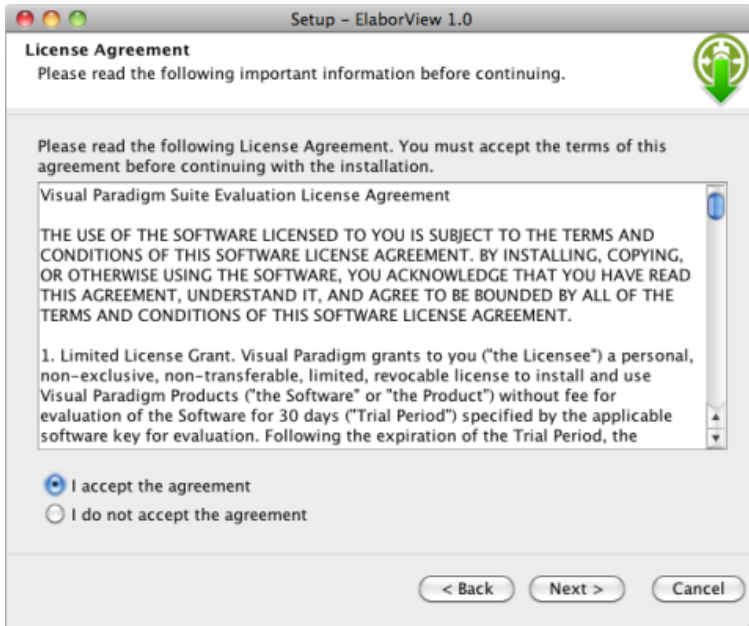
Setup – ElaborView 1.0

License Agreement
Please read the following important information before continuing.

Please read the following License Agreement. You must accept the terms of this agreement before continuing with the installation.

Visual Paradigm Suite Evaluation License Agreement

THE USE OF THE SOFTWARE LICENSED TO YOU IS SUBJECT TO THE TERMS AND CONDITIONS OF THIS SOFTWARE LICENSE AGREEMENT. BY INSTALLING, COPYING, OR OTHERWISE USING THE SOFTWARE, YOU ACKNOWLEDGE THAT YOU HAVE READ THIS AGREEMENT, UNDERSTAND IT, AND AGREE TO BE BOUNDED BY ALL OF THE TERMS AND CONDITIONS OF THIS SOFTWARE LICENSE AGREEMENT.

1. Limited License Grant. Visual Paradigm grants to you ("the Licensee") a personal, non-exclusive, non-transferable, limited, revocable license to install and use Visual Paradigm Products ("the Software" or "the Product") without fee for evaluation of the Software for 30 days ("Trial Period") specified by the applicable software key for evaluation. Following the expiration of the Trial Period, the

I accept the agreement
I do not accept the agreement

< Back
Next >
Cancel